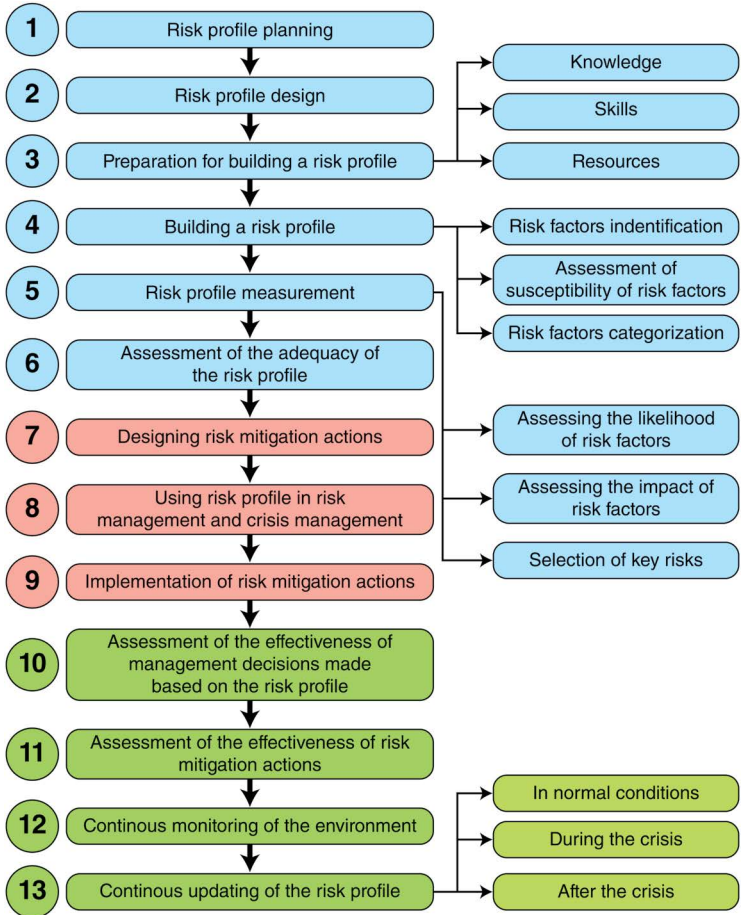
1 Risk profile planning

2 Risk profile design

3 Preparation for building a risk profile

Knowledge

Skills

Resources

4 Building a risk profile

Risk factors indentification

Assessment of susceptibility of risk factors

Risk factors categorization

5 Risk profile measurement

6 Assessment of the adequacy of the risk profile

Assessing the likelihood of risk factors

Assessing the impact of risk factors

Selection of key risks

7 Designing risk mitigation actions

8 Using risk profile in risk management and crisis management

9 Implementation of risk mitigation actions

10 Assessment of the effectiveness of management decisions made based on the risk profile

11 Assessment of the effectiveness of risk mitigation actions

12 Continous monitoring of the environment

13 Continous updating of the risk profile

In normal conditions

During the crisis

After the crisis